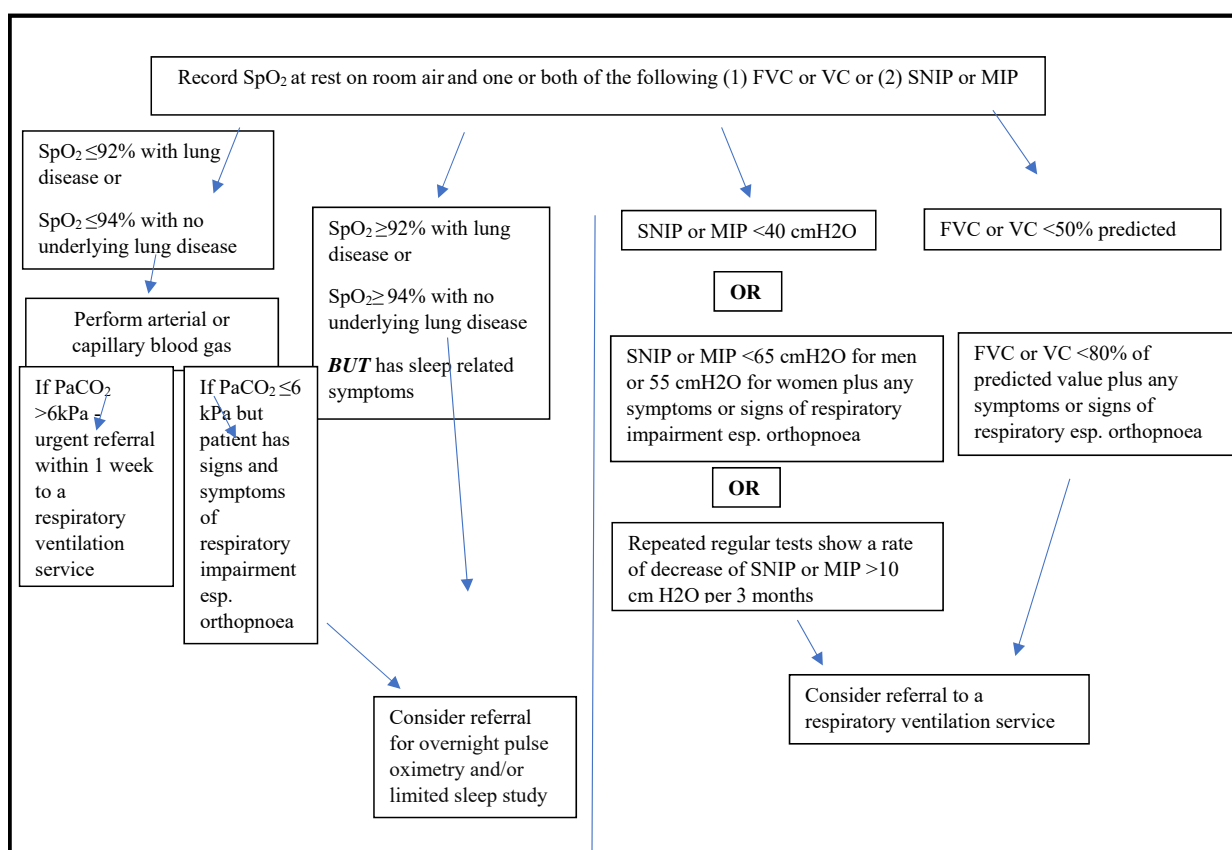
Record $SpO_2$ at rest on room air and one or both of the following (1) FVC or VC or (2) SNIP or MIP

$SpO_2$ ≤92% with lung disease or

$SpO_2$ ≤94% with no underlying lung disease

$SpO_2$ ≥92% with lung disease or

$SpO_2$ ≥ 94% with no underlying lung disease

***BUT*** has sleep related symptoms

SNIP or MIP <40 cmH2O

FVC or VC <50% predicted

**OR**

Perform arterial or capillary blood gas

If $PaCO_2$ >6kPa - urgent referral within 1 week to a respiratory ventilation service

If $PaCO_2$ ≤6 kPa but patient has signs and symptoms of respiratory impairment esp. orthopnoea

SNIP or MIP <65 cmH2O for men or 55 cmH2O for women plus any symptoms or signs of respiratory impairment esp. orthopnoea

FVC or VC <80% of predicted value plus any symptoms or signs of respiratory esp. orthopnoea

**OR**

Repeated regular tests show a rate of decrease of SNIP or MIP >10 cm H2O per 3 months

Consider referral to a respiratory ventilation service

Consider referral for overnight pulse oximetry and/or limited sleep study